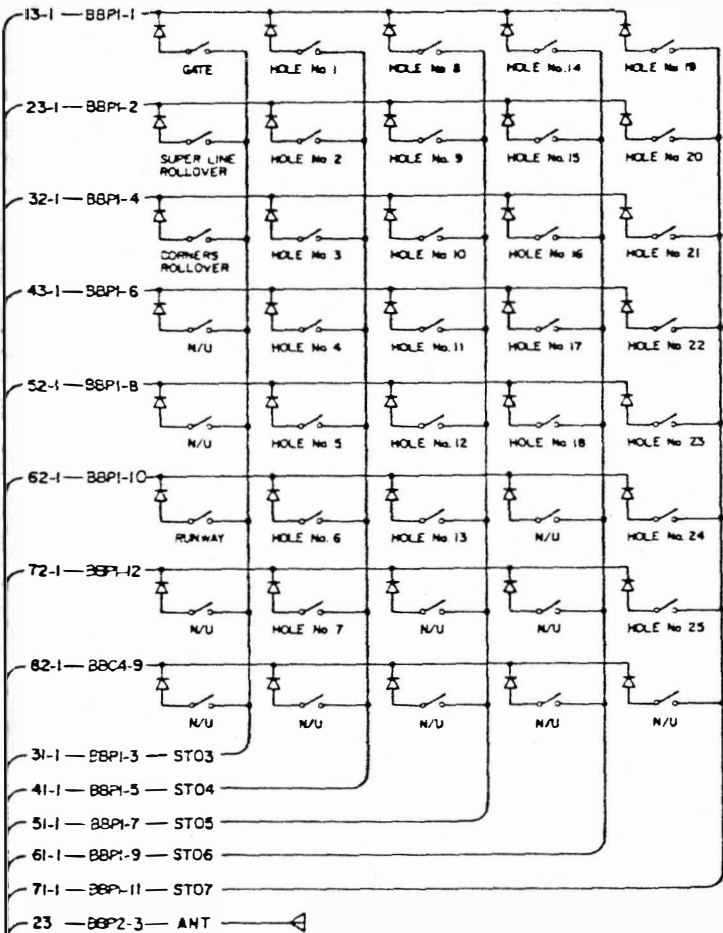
13-1 — BBP1-1
GATE
HOLE No 1
HOLE No 8
HOLE No. 14
HOLE No 19

23-1 — BBP1-2
SUPER LINE ROLLOVER
HOLE No 2
HOLE No. 9
HOLE No. 15
HOLE No 20

32-1 — BBP1-4
CORNERS ROLLOVER
HOLE No 3
HOLE No 10
HOLE No 16
HOLE No 21

43-1 — BBP1-6
N/U
HOLE No 4
HOLE No. 11
HOLE No 17
HOLE No 22

52-1 — BBP1-8
N/U
HOLE No 5
HOLE No. 12
HOLE No 18
HOLE No 23

62-1 — BBP1-10
RUNWAY
HOLE No. 6
HOLE No 13
N/U
HOLE No 24

72-1 — BBP1-12
N/U
HOLE No 7
N/U
N/U
HOLE No 25

82-1 — BBC4-9
N/U
N/U
N/U
N/U
N/U

31-1 — BBP1-3 — STO3
41-1 — BBP1-5 — STO4
51-1 — BBP1-7 — STO5
61-1 — BBP1-9 — STO6
71-1 — BBP1-11 — STO7
23 — BBP2-3 — ANT